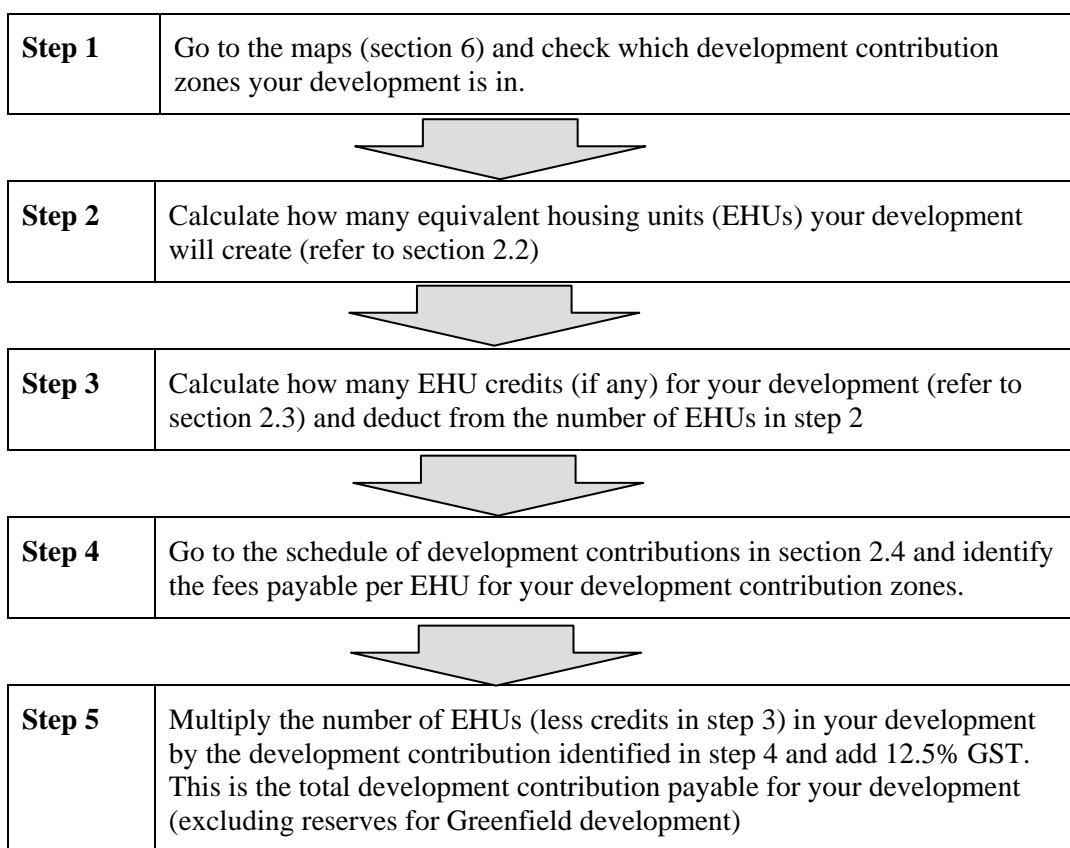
| Step 1 | Go to the maps (section 6) and check which development contribution zones your development is in. |
|---|---|

| Step 2 | Calculate how many equivalent housing units (EHUs) your development will create (refer to section 2.2) |
|---|---|

| Step 3 | Calculate how many EHU credits (if any) for your development (refer to section 2.3) and deduct from the number of EHUs in step 2 |
|---|---|

| Step 4 | Go to the schedule of development contributions in section 2.4 and identify the fees payable per EHU for your development contribution zones. |
|---|---|

| Step 5 | Multiply the number of EHUs (less credits in step 3) in your development by the development contribution identified in step 4 and add 12.5% GST. This is the total development contribution payable for your development (excluding reserves for Greenfield development) |
|---|---|